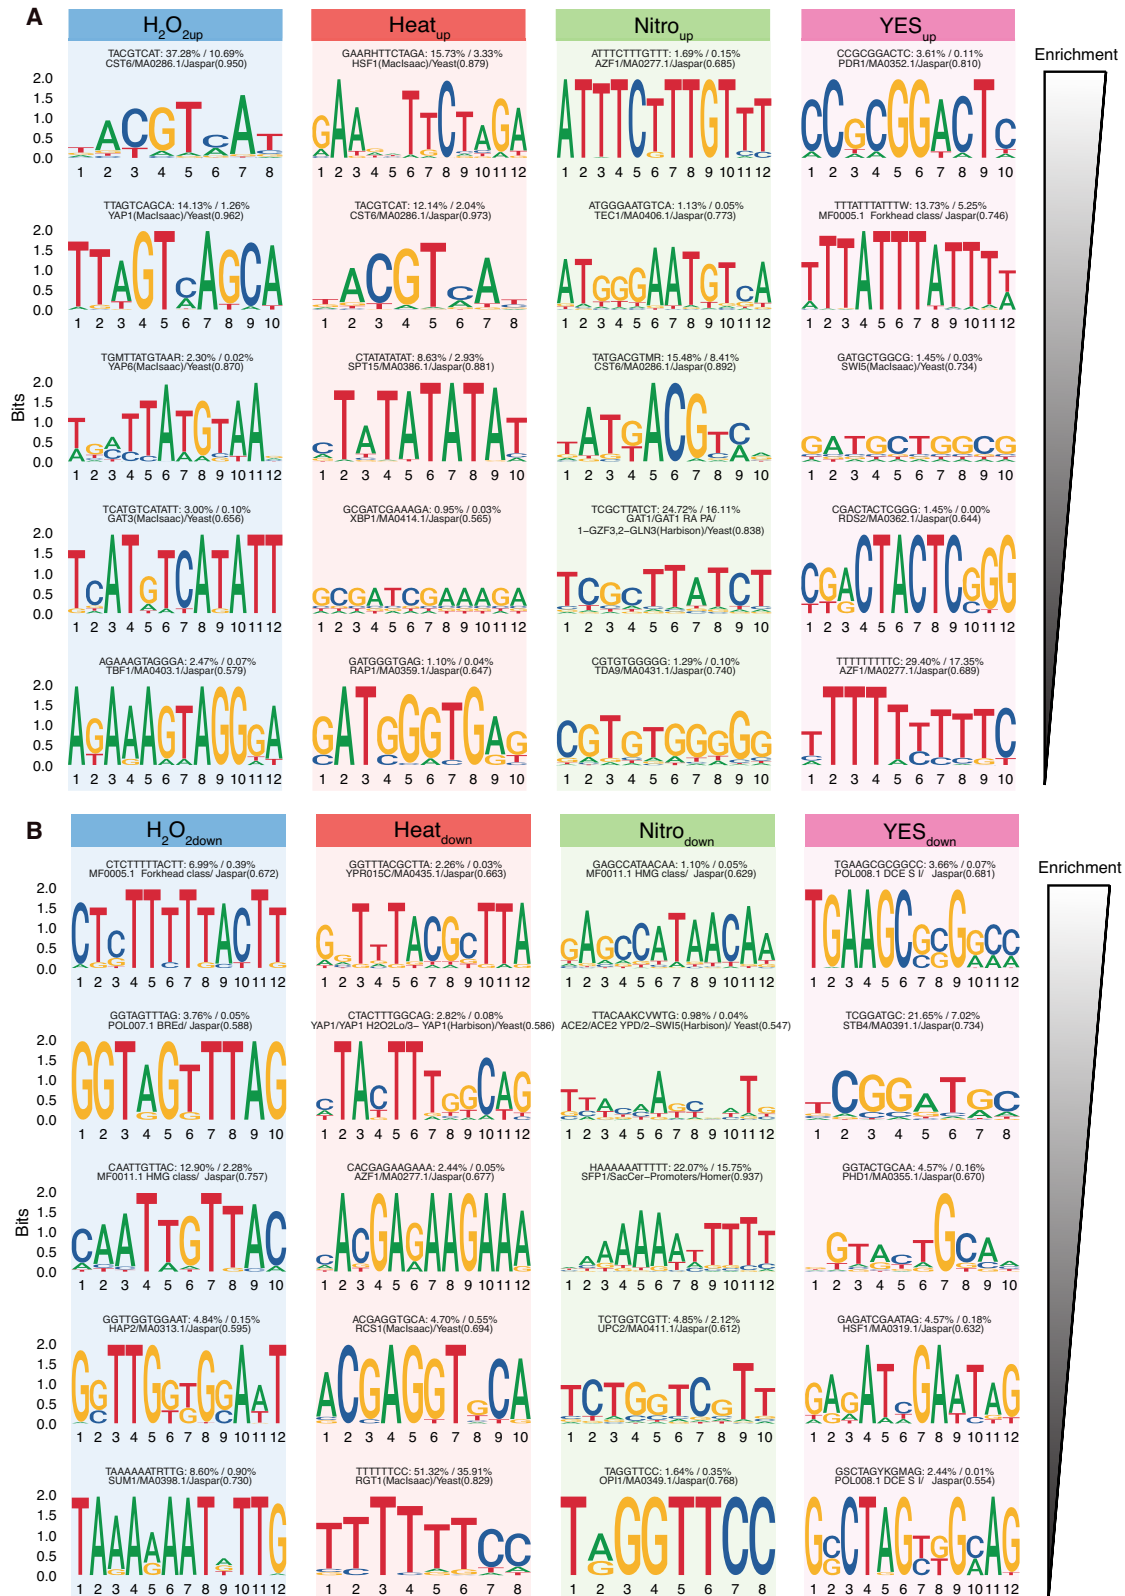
A

$H_2O_{2up}$

$Heat_{up}$

$Nitro_{up}$

$YES_{up}$

Enrichment

TACGTCAT: 37.28% / 10.69%
CST6/MA0286.1/Jaspar(0.950)

GAARHTTCTAGA: 15.73% / 3.33%
HSF1(MacIsaac)/Yeast(0.879)

ATTTCTTTGTTT: 1.69% / 0.15%
AZF1/MA0277.1/Jaspar(0.685)

CCGCGGACTC: 3.61% / 0.11%
PDR1/MA0352.1/Jaspar(0.810)

TTAGTCAGCA: 14.13% / 1.26%
YAP1(MacIsaac)/Yeast(0.962)

TACGTCAT: 12.14% / 2.04%
CST6/MA0286.1/Jaspar(0.973)

ATGGGAATGTCA: 1.13% / 0.05%
TEC1/MA0406.1/Jaspar(0.773)

TTTATTTATTTW: 13.73% / 5.25%
MF0005.1 Forkhead class/ Jaspar(0.746)

TGMTTATGTAAR: 2.30% / 0.02%
YAP6(MacIsaac)/Yeast(0.870)

CTATATATAT: 8.63% / 2.93%
SPT15/MA0386.1/Jaspar(0.881)

TATGACGTMR: 15.48% / 8.41%
CST6/MA0286.1/Jaspar(0.892)

GATGCTGGCG: 1.45% / 0.03%
SWI5(MacIsaac)/Yeast(0.734)

TCATGTCATATT: 3.00% / 0.10%
GAT3(MacIsaac)/Yeast(0.656)

GCGATCGAAAGA: 0.95% / 0.03%
XBP1/MA0414.1/Jaspar(0.565)

TCGCTTATCT: 24.72% / 16.11%
GAT1/GAT1 RA PA/
1–GZF3,2–GLN3(Harbison)/Yeast(0.838)

CGACTACTCGGG: 1.45% / 0.00%
RDS2/MA0362.1/Jaspar(0.644)

AGAAAGTAGGGA: 2.47% / 0.07%
TBF1/MA0403.1/Jaspar(0.579)

GATGGGTGAG: 1.10% / 0.04%
RAP1/MA0359.1/Jaspar(0.647)

CGTGTGGGGG: 1.29% / 0.10%
TDA9/MA0431.1/Jaspar(0.740)

TTTTTTTTTC: 29.40% / 17.35%
AZF1/MA0277.1/Jaspar(0.689)

Bits

2.0
1.5
1.0
0.5
0.0

B

$H_2O_{2down}$

$Heat_{down}$

$Nitro_{down}$

$YES_{down}$

Enrichment

CTCTTTTTACTT: 6.99% / 0.39%
MF0005.1 Forkhead class/ Jaspar(0.672)

GGTTTACGCTTA: 2.26% / 0.03%
YPR015C/MA0435.1/Jaspar(0.663)

GAGCCATAACAA: 1.10% / 0.05%
MF0011.1 HMG class/ Jaspar(0.629)

TGAAGCGCGGCC: 3.66% / 0.07%
POL008.1 DCE S I/ Jaspar(0.681)

GGTAGTTTAG: 3.76% / 0.05%
POL007.1 BREd/ Jaspar(0.588)

CTACTTTGGCAG: 2.82% / 0.08%
YAP1/YAP1 H2O2Lo/3– YAP1(Harbison)/Yeast(0.586)

TTACAAKCVWTG: 0.98% / 0.04%
ACE2/ACE2 YPD/2–SWI5(Harbison)/ Yeast(0.547)

TCGGATGC: 21.65% / 7.02%
STB4/MA0391.1/Jaspar(0.734)

CAATTGTTAC: 12.90% / 2.28%
MF0011.1 HMG class/ Jaspar(0.757)

CACGAGAAGAAA: 2.44% / 0.05%
AZF1/MA0277.1/Jaspar(0.677)

HAAAAAATTTTT: 22.07% / 15.75%
SFP1/SacCer–Promoters/Homer(0.937)

GGTACTGCAA: 4.57% / 0.16%
PHD1/MA0355.1/Jaspar(0.670)

GGTTGGTGGAAT: 4.84% / 0.15%
HAP2/MA0313.1/Jaspar(0.595)

ACGAGGTGCA: 4.70% / 0.55%
RCS1(MacIsaac)/Yeast(0.694)

TCTGGTCGTT: 4.85% / 2.12%
UPC2/MA0411.1/Jaspar(0.612)

GAGATCGAATAG: 4.57% / 0.18%
HSF1/MA0319.1/Jaspar(0.632)

TAAAAAATRTTG: 8.60% / 0.90%
SUM1/MA0398.1/Jaspar(0.730)

TTTTTTCC: 51.32% / 35.91%
RGT1(MacIsaac)/Yeast(0.829)

TAGGTTCC: 1.64% / 0.35%
OPI1/MA0349.1/Jaspar(0.768)

GSCTAGYKGMAG: 2.44% / 0.01%
POL008.1 DCE S I/ Jaspar(0.554)

Bits

2.0
1.5
1.0
0.5
0.0